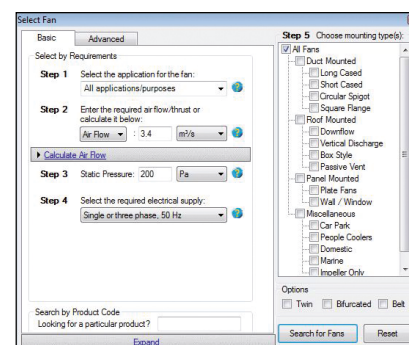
Select Fan

Basic | Advanced

Select by Requirements

Step 1 Select the application for the fan:
All applications/purposes

Step 2 Enter the required air flow/thrust or calculate it below:
Air Flow : 3.4 m³/s

▸ Calculate Air Flow

Step 3 Static Pressure: 200 Pa

Step 4 Select the required electrical supply:
Single or three phase, 50 Hz

Search by Product Code
Looking for a particular product?

Expand

Step 5 Choose mounting type(s):

All Fans
Duct Mounted
Long Cased
Short Cased
Circular Spigot
Square Flange
Roof Mounted
Downflow
Vertical Discharge
Box Style
Passive Vent
Panel Mounted
Plate Fans
Wall / Window
Miscellaneous
Car Park
People Coolers
Domestic
Marine
Impeller Only

Options
Twin Bifurcated Belt

Search for Fans Reset